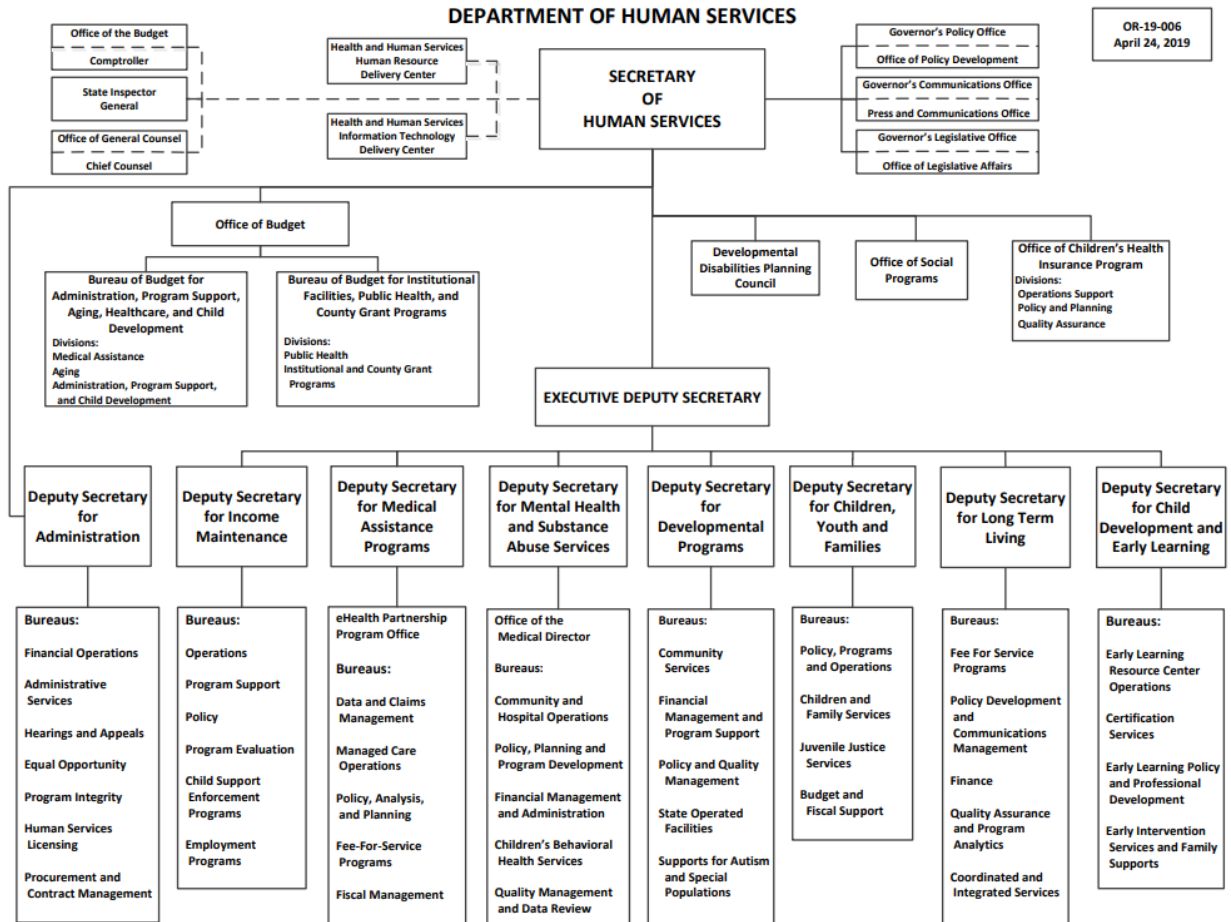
DEPARTMENT OF HUMAN SERVICES

OR-19-006
April 24, 2019

Office of the Budget
Comptroller

State Inspector General

Office of General Counsel
Chief Counsel

Health and Human Services Human Resource Delivery Center

Health and Human Services Information Technology Delivery Center

SECRETARY OF HUMAN SERVICES

Governor's Policy Office
Office of Policy Development

Governor's Communications Office
Press and Communications Office

Governor's Legislative Office
Office of Legislative Affairs

Office of Budget

Bureau of Budget for Administration, Program Support, Aging, Healthcare, and Child Development
Divisions:
Medical Assistance
Aging
Administration, Program Support, and Child Development

Bureau of Budget for Institutional Facilities, Public Health, and County Grant Programs
Divisions:
Public Health
Institutional and County Grant Programs

Developmental Disabilities Planning Council

Office of Social Programs

Office of Children's Health Insurance Program
Divisions:
Operations Support
Policy and Planning
Quality Assurance

EXECUTIVE DEPUTY SECRETARY

Deputy Secretary for Administration

Bureaus:
Financial Operations
Administrative Services
Hearings and Appeals
Equal Opportunity
Program Integrity
Human Services Licensing
Procurement and Contract Management

Deputy Secretary for Income Maintenance

Bureaus:
Operations
Program Support
Policy
Program Evaluation
Child Support Enforcement Programs
Employment Programs

Deputy Secretary for Medical Assistance Programs

eHealth Partnership Program Office
Bureaus:
Data and Claims Management
Managed Care Operations
Policy, Analysis, and Planning
Fee-For-Service Programs
Fiscal Management

Deputy Secretary for Mental Health and Substance Abuse Services

Office of the Medical Director
Bureaus:
Community and Hospital Operations
Policy, Planning and Program Development
Financial Management and Administration
Children's Behavioral Health Services
Quality Management and Data Review

Deputy Secretary for Developmental Programs

Bureaus:
Community Services
Financial Management and Program Support
Policy and Quality Management
State Operated Facilities
Supports for Autism and Special Populations

Deputy Secretary for Children, Youth and Families

Bureaus:
Policy, Programs and Operations
Children and Family Services
Juvenile Justice Services
Budget and Fiscal Support

Deputy Secretary for Long Term Living

Bureaus:
Fee For Service Programs
Policy Development and Communications Management
Finance
Quality Assurance and Program Analytics
Coordinated and Integrated Services

Deputy Secretary for Child Development and Early Learning

Bureaus:
Early Learning Resource Center Operations
Certification Services
Early Learning Policy and Professional Development
Early Intervention Services and Family Supports